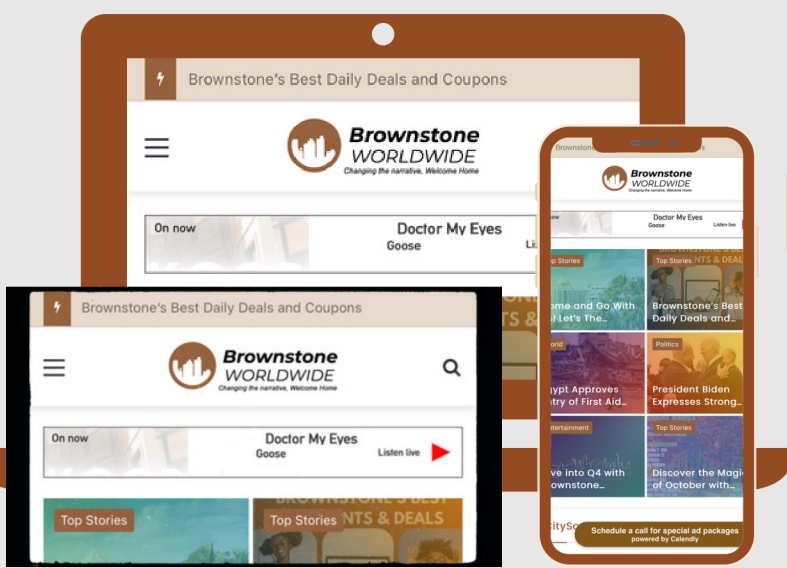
Brownstone's Best Daily Deals and Coupons

Brownstone WORLDWIDE
Changing the narrative, Welcome Home

On now
Doctor My Eyes
Goose
Li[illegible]

Brownstone's Best Daily Deals and Coupons

Brownstone WORLDWIDE
Changing the narrative, Welcome Home

On now
Doctor My Eyes
Goose
Listen live

Top Stories
Top Stories
BROWNSTONE'S BEST
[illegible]NTS & DEALS

Brownstone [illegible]

Brownstone WORLDWIDE

Doctor My Eyes
Goose
Listen live

Top Stories
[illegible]ome and Go With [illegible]l Let's The...
Top Stories
Brownstone's Best Daily Deals and...
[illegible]orld
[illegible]gypt Approves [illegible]try of First Aid...
Politics
President Biden Expresses Strong...
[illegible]ntertainment
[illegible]ve into Q4 with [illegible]rownstone...
Top Stories
Discover the Magic of October with...

Schedule a call for special ad packages
powered by Calendly